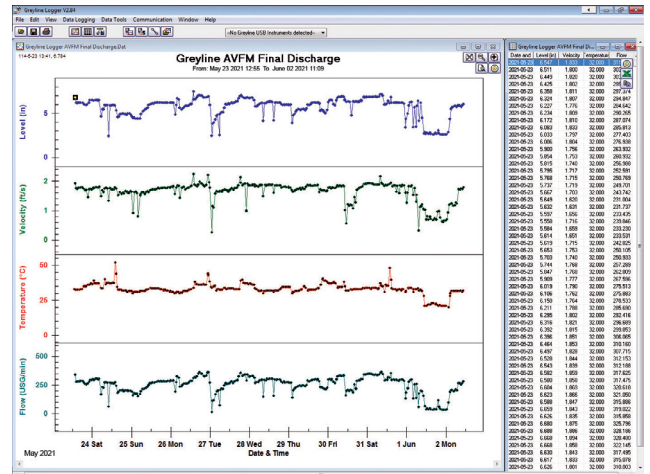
Greyline Logger V2.84

File Edit View Data Logging Data Tools Communication Window Help

--No Greyline USB Instruments detected--

Greyline Logger AVFM Final Discharge.Dat

114-5/23 13:41, 6.784

Greyline AVFM Final Discharge

From: May 23 2021 12:55 To: June 02 2021 11:09

Level (in)

5

0

Velocity (ft/s)

2

1

0

Temperature (°C)

50

25

0

Flow (USG/min)

500

250

0

24 Sat 25 Sun 26 Mon 27 Tue 28 Wed 29 Thu 30 Fri 31 Sat 1 Jun 2 Mon

May 2021

Date & Time

Greyline Logger AVFM Final Di...

| Date and | Level (in) | Velocity | Temperat | Flow |
|---|---|---|---|---|
| 2021-05-23 | 6.547 | 1.833 | 32.000 | 304.097 |
| 2021-05-23 | 6.511 | 1.800 | 32.000 | 298.017 |
| 2021-05-23 | 6.449 | 1.820 | 32.000 | 299.467 |
| 2021-05-23 | 6.425 | 1.802 | 32.000 | 295.960 |
| 2021-05-23 | 6.358 | 1.811 | 32.000 | 297.374 |
| 2021-05-23 | 6.324 | 1.807 | 32.000 | 294.847 |
| 2021-05-23 | 6.227 | 1.776 | 32.000 | 288.062 |
| 2021-05-23 | 6.234 | 1.808 | 32.000 | 290.265 |
| 2021-05-23 | 6.172 | 1.810 | 32.000 | 287.074 |
| 2021-05-23 | 6.083 | 1.832 | 32.000 | 285.813 |
| 2021-05-23 | 6.033 | 1.797 | 32.000 | 277.403 |
| 2021-05-23 | 6.006 | 1.804 | 32.000 | 276.938 |
| 2021-05-23 | 5.960 | 1.798 | 32.000 | 263.932 |
| 2021-05-23 | 5.854 | 1.753 | 32.000 | 260.932 |
| 2021-05-23 | 5.815 | 1.740 | 32.000 | 256.908 |
| 2021-05-23 | 5.795 | 1.717 | 32.000 | 253.591 |
| 2021-05-23 | 5.768 | 1.715 | 32.000 | 250.769 |
| 2021-05-23 | 5.737 | 1.713 | 32.000 | 249.701 |
| 2021-05-23 | 5.667 | 1.703 | 32.000 | 243.742 |
| 2021-05-23 | 5.649 | 1.620 | 32.000 | 231.004 |
| 2021-05-23 | 5.632 | 1.626 | 32.000 | 231.737 |
| 2021-05-23 | 5.597 | 1.656 | 32.000 | 233.435 |
| 2021-05-23 | 5.558 | 1.716 | 32.000 | 239.846 |
| 2021-05-23 | 5.584 | 1.658 | 32.000 | 233.230 |
| 2021-05-23 | 5.614 | 1.601 | 32.000 | 233.531 |
| 2021-05-23 | 5.679 | 1.715 | 32.000 | 242.825 |
| 2021-05-23 | 5.653 | 1.753 | 32.000 | 250.105 |
| 2021-05-23 | 5.703 | 1.740 | 32.000 | 250.933 |
| 2021-05-23 | 5.744 | 1.768 | 32.000 | 257.289 |
| 2021-05-23 | 5.847 | 1.768 | 32.000 | 262.003 |
| 2021-05-23 | 5.906 | 1.777 | 32.000 | 267.566 |
| 2021-05-23 | 6.019 | 1.790 | 32.000 | 275.513 |
| 2021-05-23 | 6.106 | 1.762 | 32.000 | 275.862 |
| 2021-05-23 | 6.150 | 1.764 | 32.000 | 278.533 |
| 2021-05-23 | 6.211 | 1.788 | 32.000 | 285.600 |
| 2021-05-23 | 6.285 | 1.802 | 32.000 | 292.416 |
| 2021-05-23 | 6.316 | 1.821 | 32.000 | 296.983 |
| 2021-05-23 | 6.352 | 1.815 | 32.000 | 299.853 |
| 2021-05-23 | 6.366 | 1.851 | 32.000 | 306.005 |
| 2021-05-23 | 6.464 | 1.853 | 32.000 | 310.160 |
| 2021-05-23 | 6.497 | 1.828 | 32.000 | 307.715 |
| 2021-05-23 | 6.528 | 1.844 | 32.000 | 312.153 |
| 2021-05-23 | 6.543 | 1.836 | 32.000 | 313.188 |
| 2021-05-23 | 6.562 | 1.858 | 32.000 | 317.625 |
| 2021-05-23 | 6.580 | 1.850 | 32.000 | 317.475 |
| 2021-05-23 | 6.604 | 1.803 | 32.000 | 320.010 |
| 2021-05-23 | 6.623 | 1.866 | 32.000 | 321.050 |
| 2021-05-23 | 6.598 | 1.847 | 32.000 | 315.806 |
| 2021-05-23 | 6.659 | 1.843 | 32.000 | 319.022 |
| 2021-05-23 | 6.626 | 1.836 | 32.000 | 316.958 |
| 2021-05-23 | 6.680 | 1.875 | 32.000 | 325.796 |
| 2021-05-23 | 6.658 | 1.886 | 32.000 | 326.196 |
| 2021-05-23 | 6.669 | 1.894 | 32.000 | 328.400 |
| 2021-05-23 | 6.668 | 1.855 | 32.000 | 322.145 |
| 2021-05-23 | 6.630 | 1.843 | 32.000 | 317.495 |
| 2021-05-23 | 6.617 | 1.832 | 32.000 | 315.070 |
| 2021-05-23 | 6.626 | 1.801 | 32.000 | 310.003 |